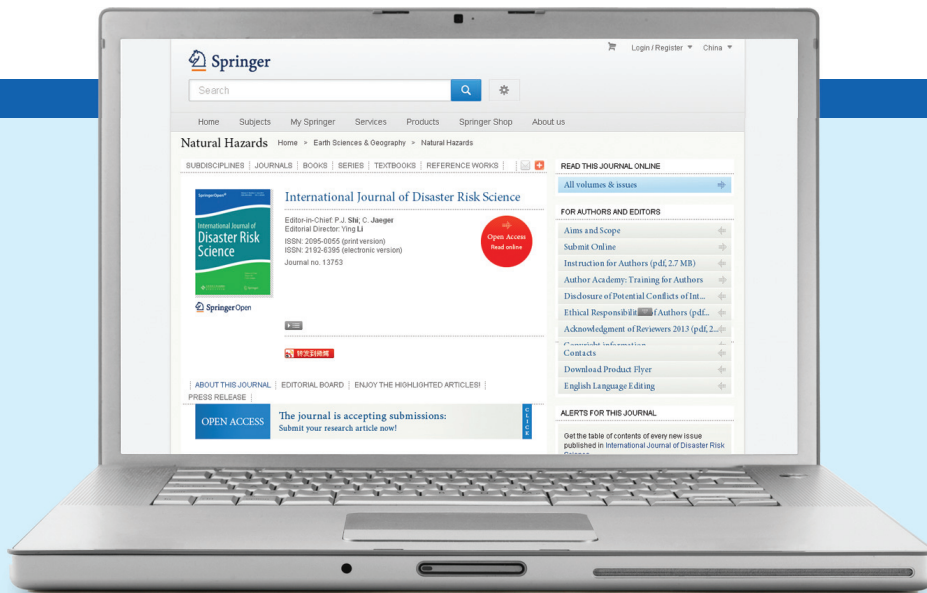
Springer

Login / Register ▼ China ▼

Search

Home Subjects My Springer Services Products Springer Shop About us

Natural Hazards Home > Earth Sciences & Geography > Natural Hazards

SUBDISCIPLINES | JOURNALS | BOOKS | SERIES | TEXTBOOKS | REFERENCE WORKS |

SpringerOpen

International Journal of Disaster Risk Science

Springer Open

International Journal of Disaster Risk Science

Editor-in-Chief: P.J. Shi; C. Jaeger
Editorial Director: Ying Li
ISSN: 2095-0055 (print version)
ISSN: 2192-6395 (electronic version)
Journal no. 13753

Open Access
Read online

转发到微博

ABOUT THIS JOURNAL | EDITORIAL BOARD | ENJOY THE HIGHLIGHTED ARTICLES! | PRESS RELEASE |

OPEN ACCESS The journal is accepting submissions: Submit your research article now! CLICK

READ THIS JOURNAL ONLINE

All volumes & issues

FOR AUTHORS AND EDITORS

Aims and Scope
Submit Online
Instruction for Authors (pdf, 2.7 MB)
Author Academy: Training for Authors
Disclosure of Potential Conflicts of Int...
Ethical Responsibilit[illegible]f Authors (pdf...
Acknowledgment of Reviewers 2013 (pdf, 2...
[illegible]
Contacts
Download Product Flyer
English Language Editing

ALERTS FOR THIS JOURNAL

Get the table of contents of every new issue published in International Journal of Disaster Risk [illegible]